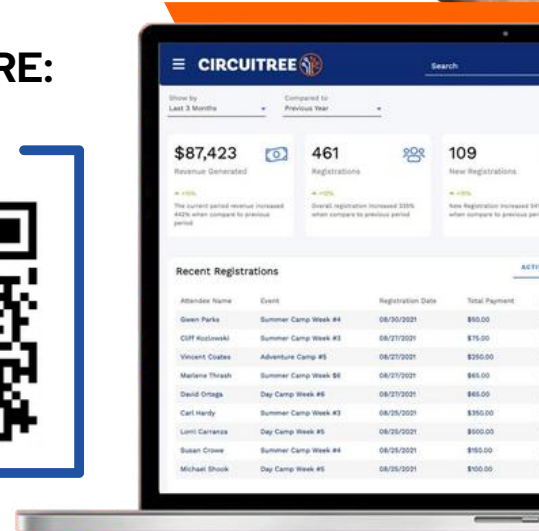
RE:

CIRCUITREE

Search

Show by
Last 3 Months

Compared to
Previous Year

$87,423
Revenue Generated
▲ +15%
The current period revenue increased 442% when compare to previous period

461
Registrations
▲ +10%
Overall registration increased 335% when compare to previous period

109
New Registrations
▲ +5%
New Registration increased 54% when compare to previous period

Recent Registrations

ACTI

| Attendee Name | Event | Registration Date | Total Payment |
|---|---|---|---|
| Gwen Parks | Summer Camp Week #4 | 08/30/2021 | $50.00 |
| Cliff Kozlowski | Summer Camp Week #3 | 08/30/2021 | $75.00 |
| Vincent Coates | Adventure Camp #5 | 08/27/2021 | $250.00 |
| Marlene Thrash | Summer Camp Week $6 | 08/27/2021 | $65.00 |
| David Ortega | Day Camp Week #6 | 08/27/2021 | $65.00 |
| Carl Hardy | Summer Camp Week #3 | 08/25/2021 | $350.00 |
| Lorri Carranza | Day Camp Week #5 | 08/25/2021 | $500.00 |
| Susan Crowe | Summer Camp Week #4 | 08/25/2021 | $150.00 |
| Michael Shook | Day Camp Week #5 | 08/25/2021 | $100.00 |